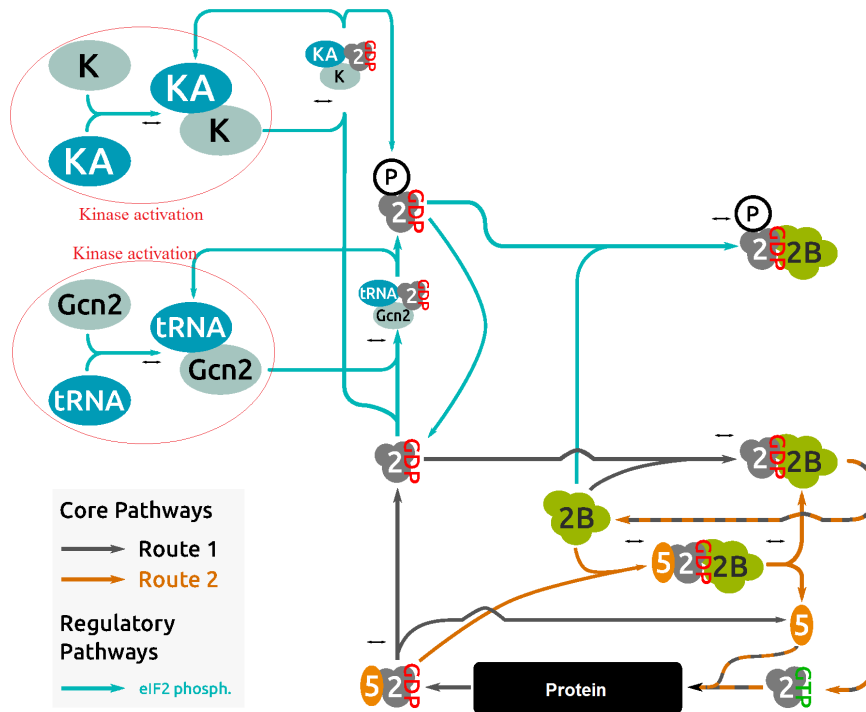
K
KA
KA
K
Kinase activation
KA 2 GDP K
P
2 GDP
Kinase activation
Gcn2
tRNA
tRNA
Gcn2
tRNA 2 GDP Gcn2
P
2 GDP 2B
2 GDP
2 GDP 2B
2B
5 2 GDP 2B
5
Core Pathways
Route 1
Route 2
Regulatory Pathways
eIF2 phosph.
5 2 GDP
Protein
2 GTP